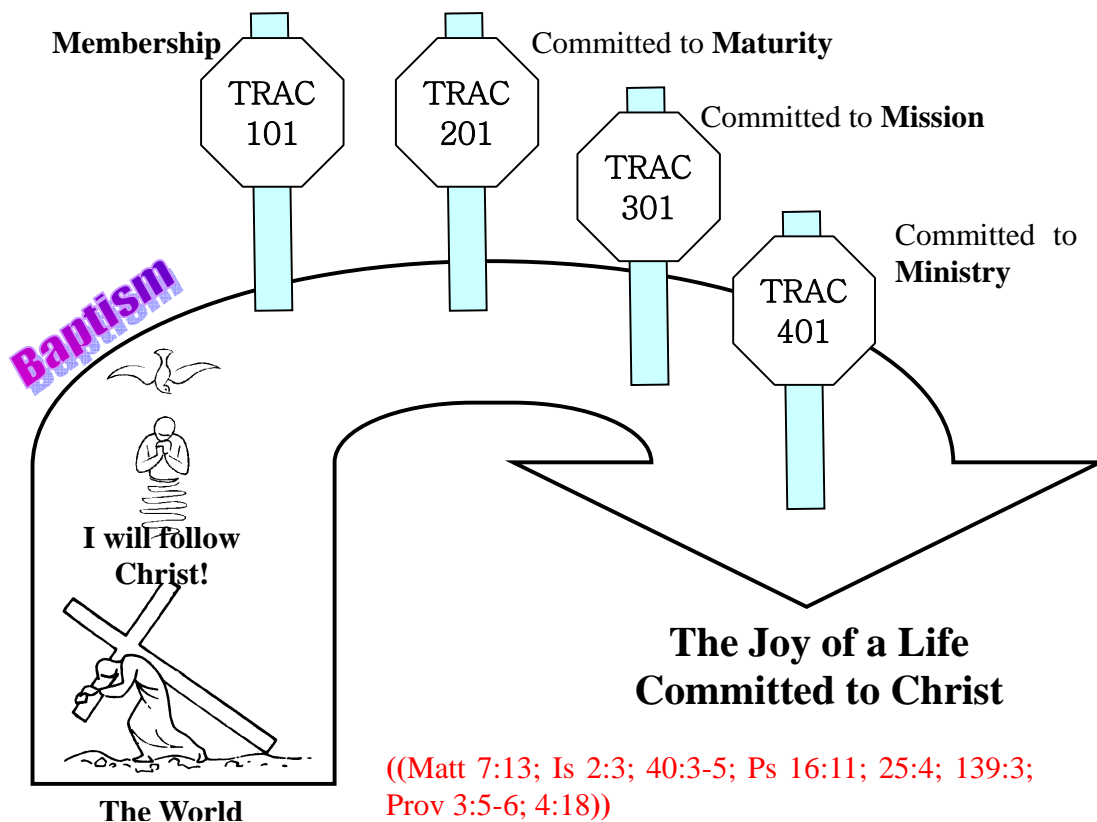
Membership

TRAC 101

TRAC 201

Committed to **Maturity**

TRAC 301

Committed to **Mission**

TRAC 401

Committed to **Ministry**

Baptism

I will follow Christ!

The World

The Joy of a Life Committed to Christ

((Matt 7:13; Is 2:3; 40:3-5; Ps 16:11; 25:4; 139:3; Prov 3:5-6; 4:18))